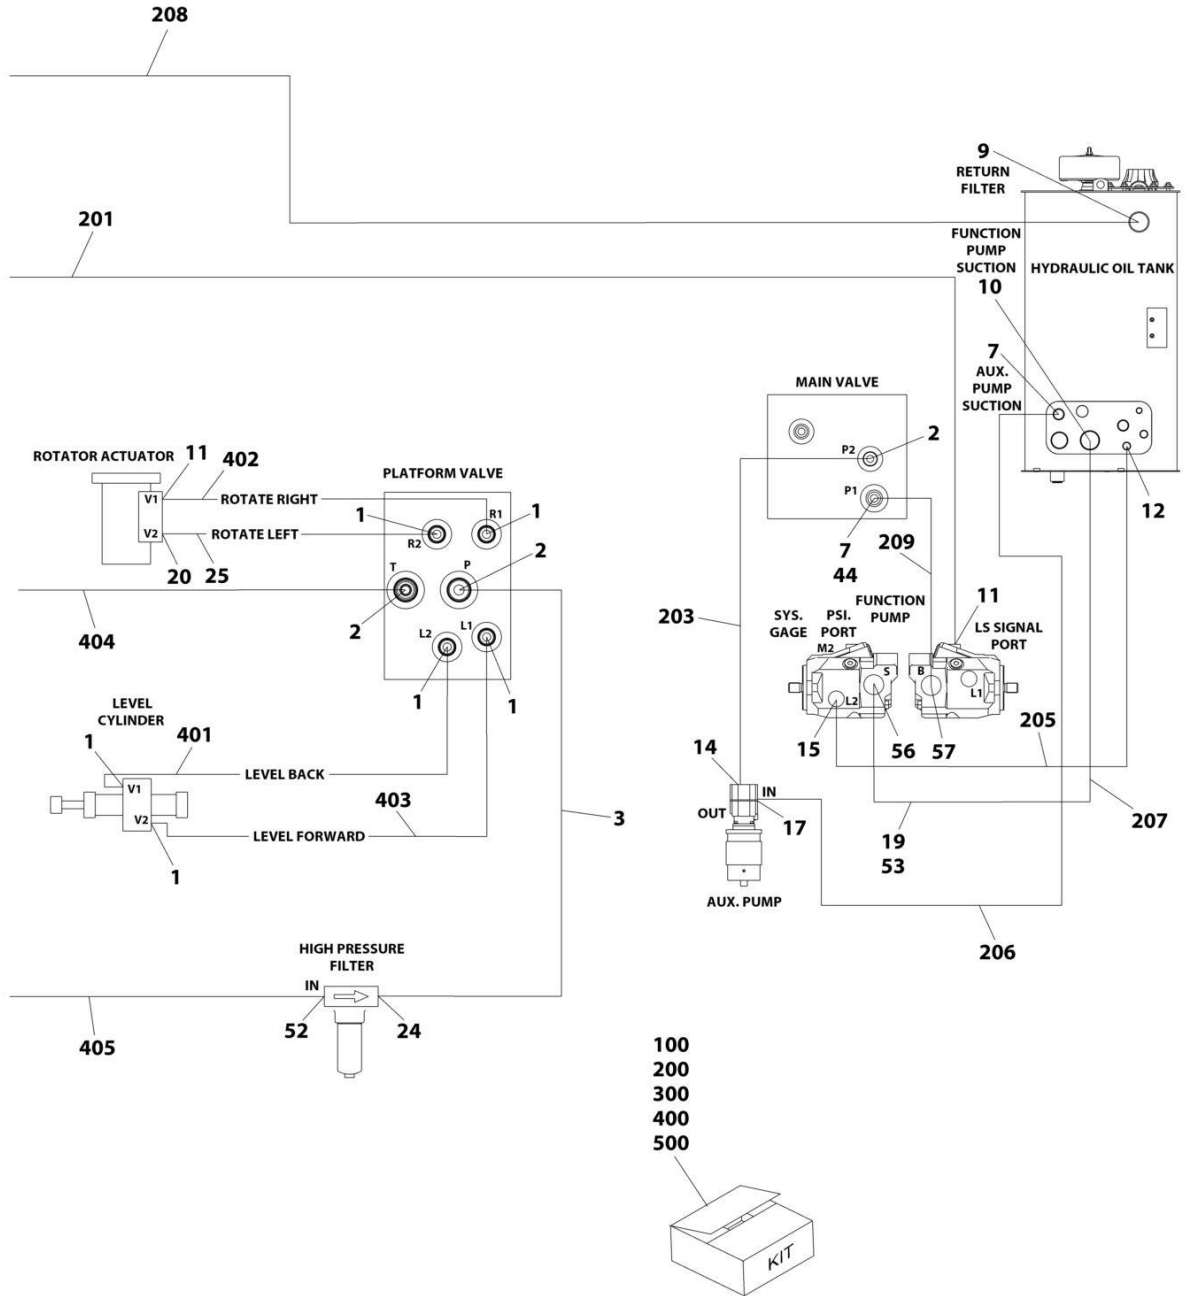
208

9
RETURN
FILTER

201

FUNCTION
PUMP
SUCTION
10

HYDRAULIC OIL TANK

7
AUX.
PUMP
SUCTION

MAIN VALVE

2
P2
P1

12

ROTATOR ACTUATOR 11 402
V1
V2
ROTATE RIGHT
ROTATE LEFT
20 25

PLATFORM VALVE
1
R2
R1
1
T
P
2
2
L2
L1
1
1

7
44
209

404

203

SYS.
GAGE

PSI.
PORT
M2

FUNCTION
PUMP
S
B

11
LS SIGNAL
PORT
L1
L2

15 56 57

205

LEVEL
CYLINDER
1
401
V1
V2
LEVEL BACK
403
LEVEL FORWARD
1

3

14
IN
OUT
17

AUX. PUMP

19
53

207

206

HIGH PRESSURE
FILTER
IN
52
24

405

100
200
300
400
500

KIT